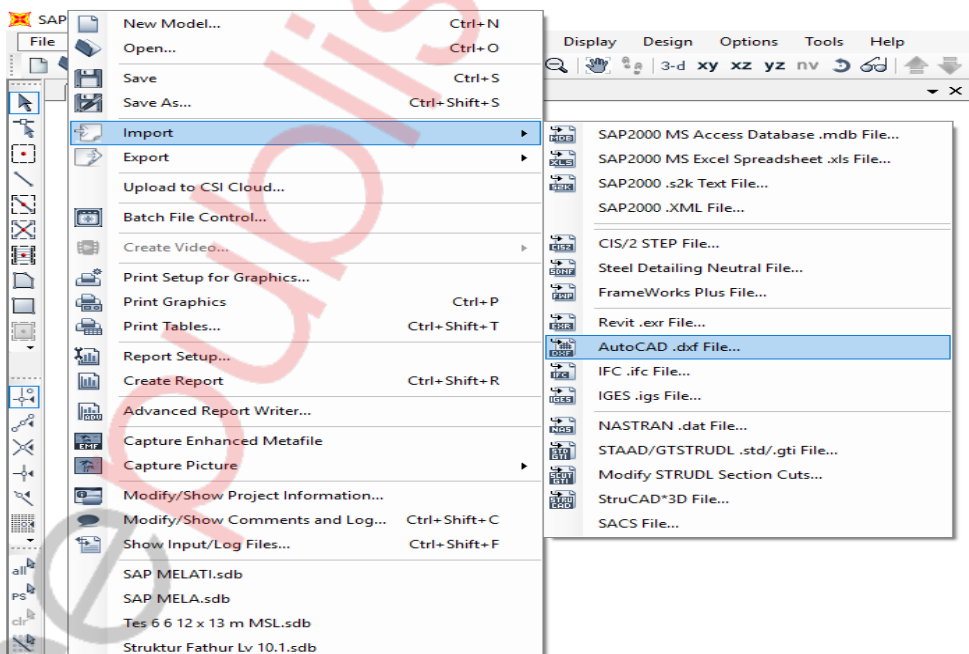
SAP
File
Display Design Options Tools Help
3-d xy xz yz nv

New Model... Ctrl+N
Open... Ctrl+O
Save Ctrl+S
Save As... Ctrl+Shift+S
Import
Export
Upload to CSI Cloud...
Batch File Control...
Create Video...
Print Setup for Graphics...
Print Graphics Ctrl+P
Print Tables... Ctrl+Shift+T
Report Setup...
Create Report Ctrl+Shift+R
Advanced Report Writer...
Capture Enhanced Metafile
Capture Picture
Modify/Show Project Information...
Modify/Show Comments and Log... Ctrl+Shift+C
Show Input/Log Files... Ctrl+Shift+F
SAP MELATI.sdb
SAP MELA.sdb
Tes 6 6 12 x 13 m MSL.sdb
Struktur Fathur Lv 10.1.sdb

SAP2000 MS Access Database .mdb File...
SAP2000 MS Excel Spreadsheet .xls File...
SAP2000 .s2k Text File...
SAP2000 .XML File...
CIS/2 STEP File...
Steel Detailing Neutral File...
FrameWorks Plus File...
Revit .exr File...
AutoCAD .dxf File...
IFC .ifc File...
IGES .igs File...
NASTRAN .dat File...
STAAD/GTSTRUDL .std/.gti File...
Modify STRUDL Section Cuts...
StruCAD*3D File...
SACS File...

all
PS
clr